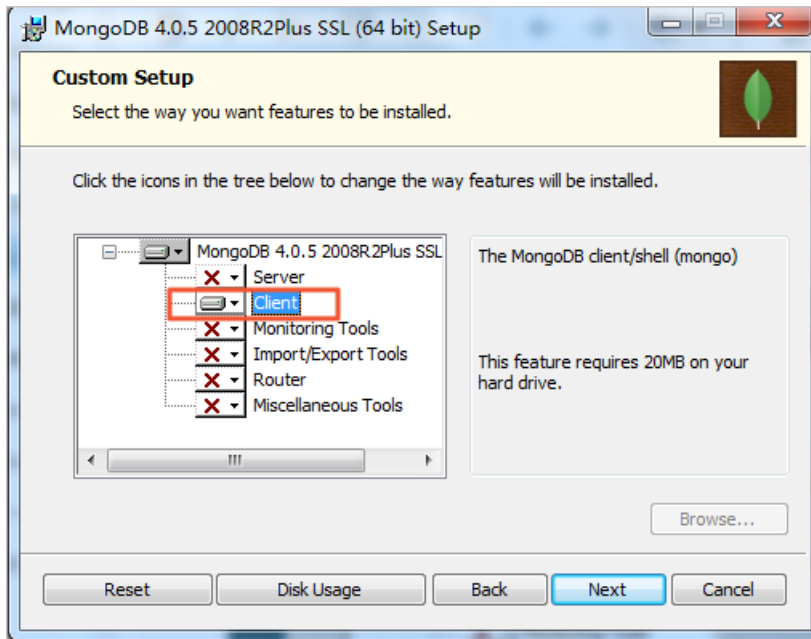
MongoDB 4.0.5 2008R2Plus SSL (64 bit) Setup

Custom Setup

Select the way you want features to be installed.

Click the icons in the tree below to change the way features will be installed.

MongoDB 4.0.5 2008R2Plus SSL
Server
Client
Monitoring Tools
Import/Export Tools
Router
Miscellaneous Tools

The MongoDB client/shell (mongo)

This feature requires 20MB on your hard drive.

Browse...

Reset
Disk Usage
Back
Next
Cancel